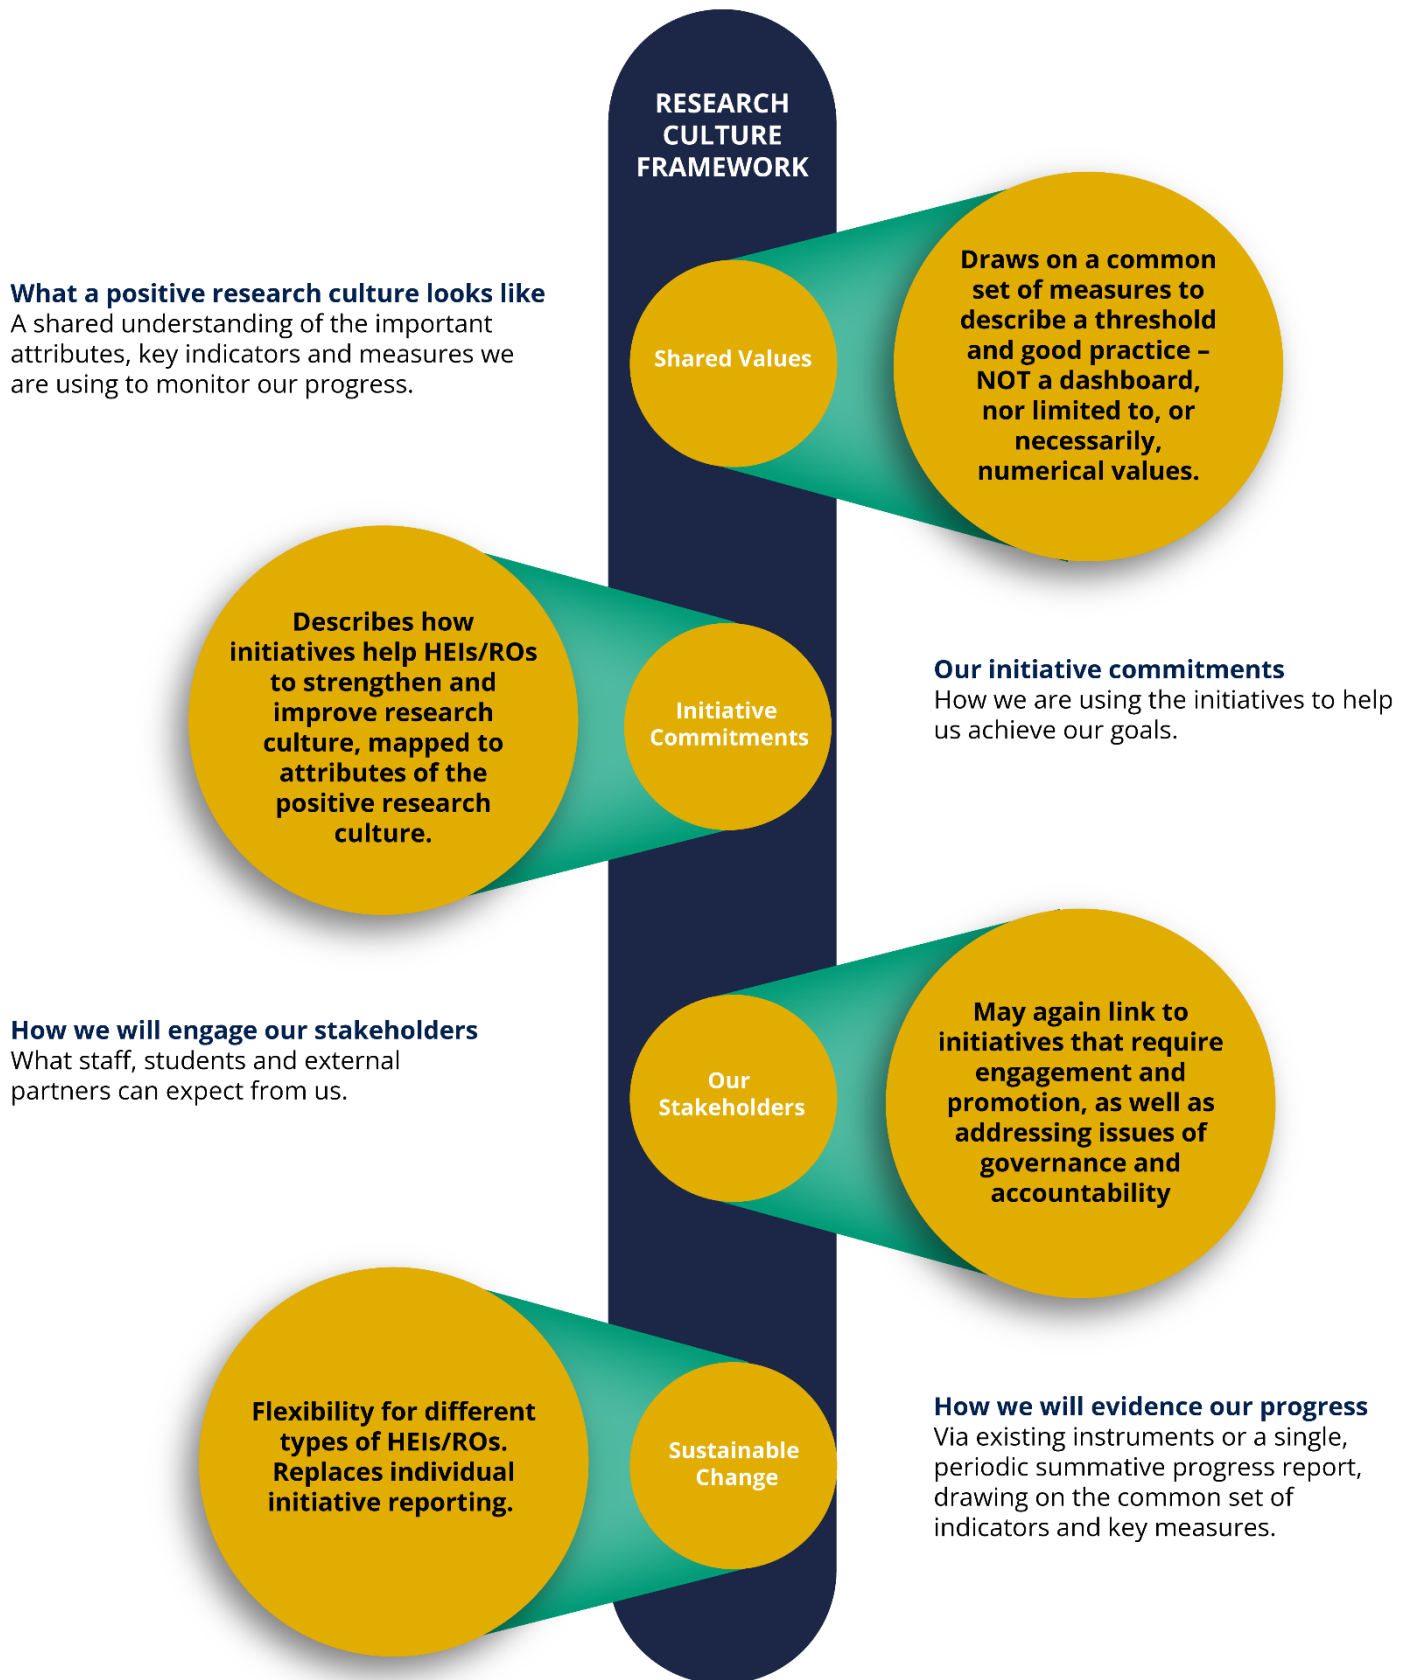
RESEARCH CULTURE FRAMEWORK

What a positive research culture looks like
A shared understanding of the important attributes, key indicators and measures we are using to monitor our progress.

Shared Values

Draws on a common set of measures to describe a threshold and good practice – NOT a dashboard, nor limited to, or necessarily, numerical values.

Describes how initiatives help HEIs/ROs to strengthen and improve research culture, mapped to attributes of the positive research culture.

Initiative Commitments

Our initiative commitments
How we are using the initiatives to help us achieve our goals.

How we will engage our stakeholders
What staff, students and external partners can expect from us.

Our Stakeholders

May again link to initiatives that require engagement and promotion, as well as addressing issues of governance and accountability

Flexibility for different types of HEIs/ROs. Replaces individual initiative reporting.

Sustainable Change

How we will evidence our progress
Via existing instruments or a single, periodic summative progress report, drawing on the common set of indicators and key measures.